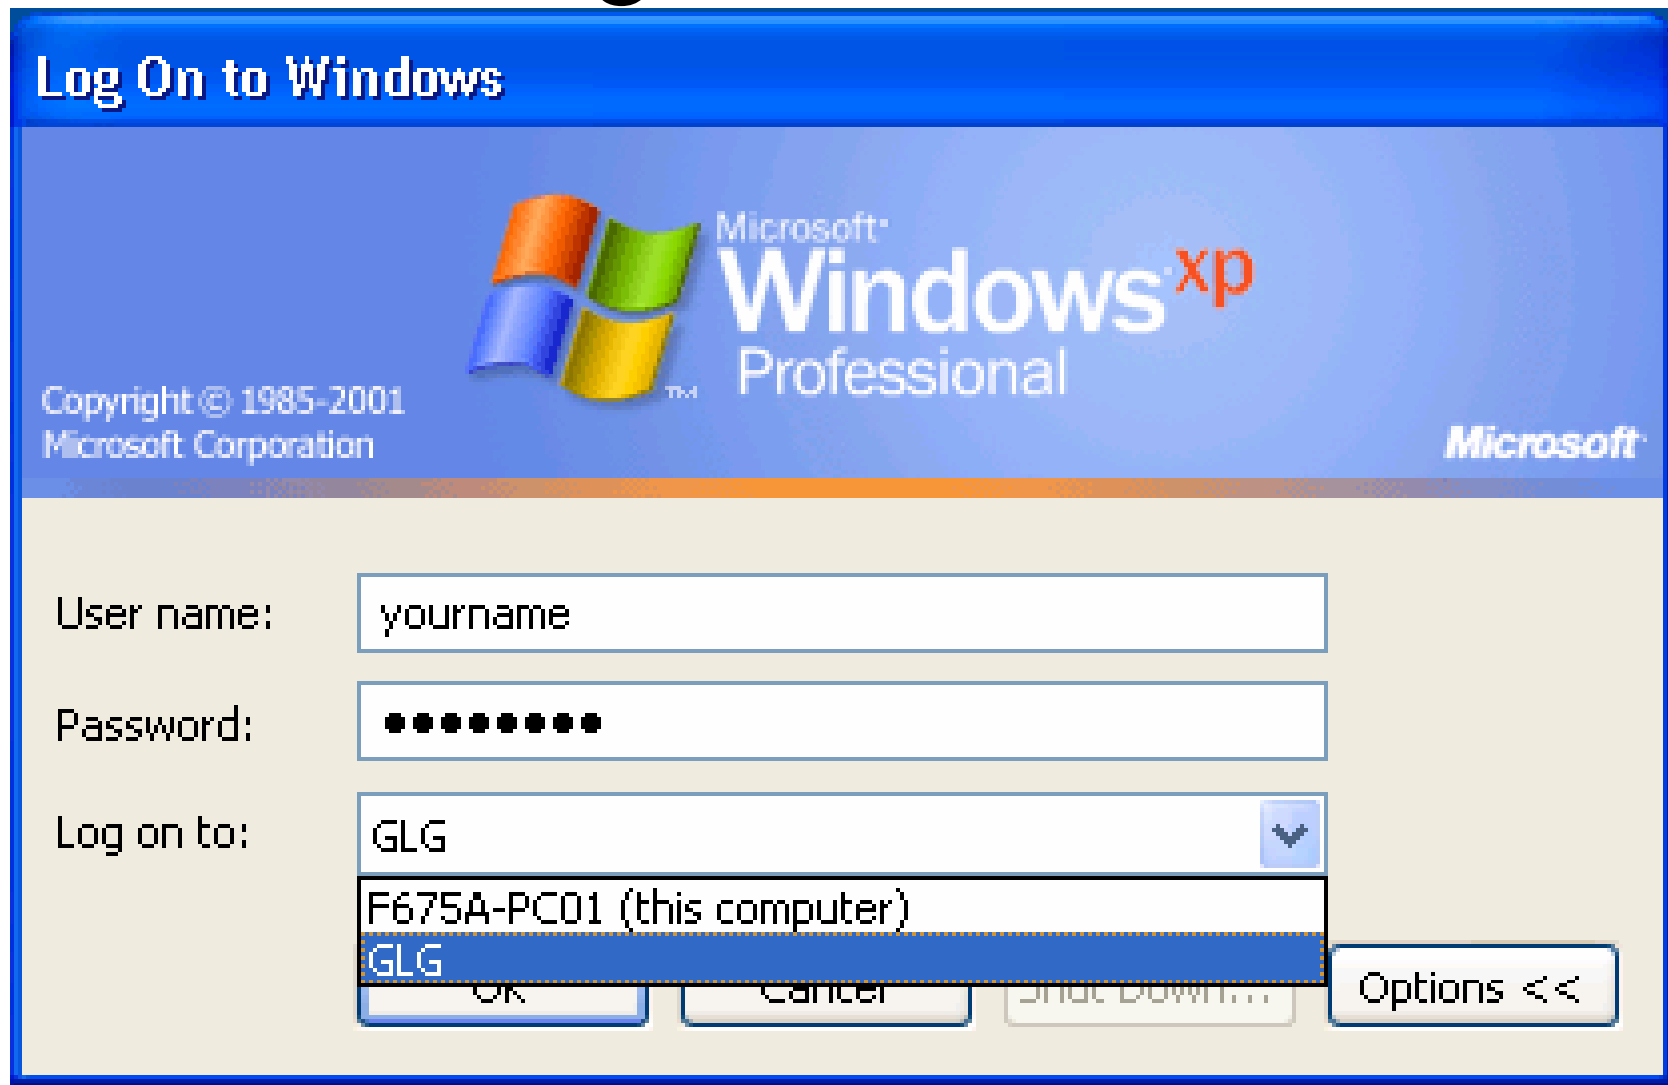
Log On to Windows

Microsoft Windows xp Professional

Copyright © 1985-2001 Microsoft Corporation

Microsoft

User name: yourname

Password: •••••••••

Log on to: GLG

F675A-PC01 (this computer)

GLG

OK Cancel Shut Down... Options <<